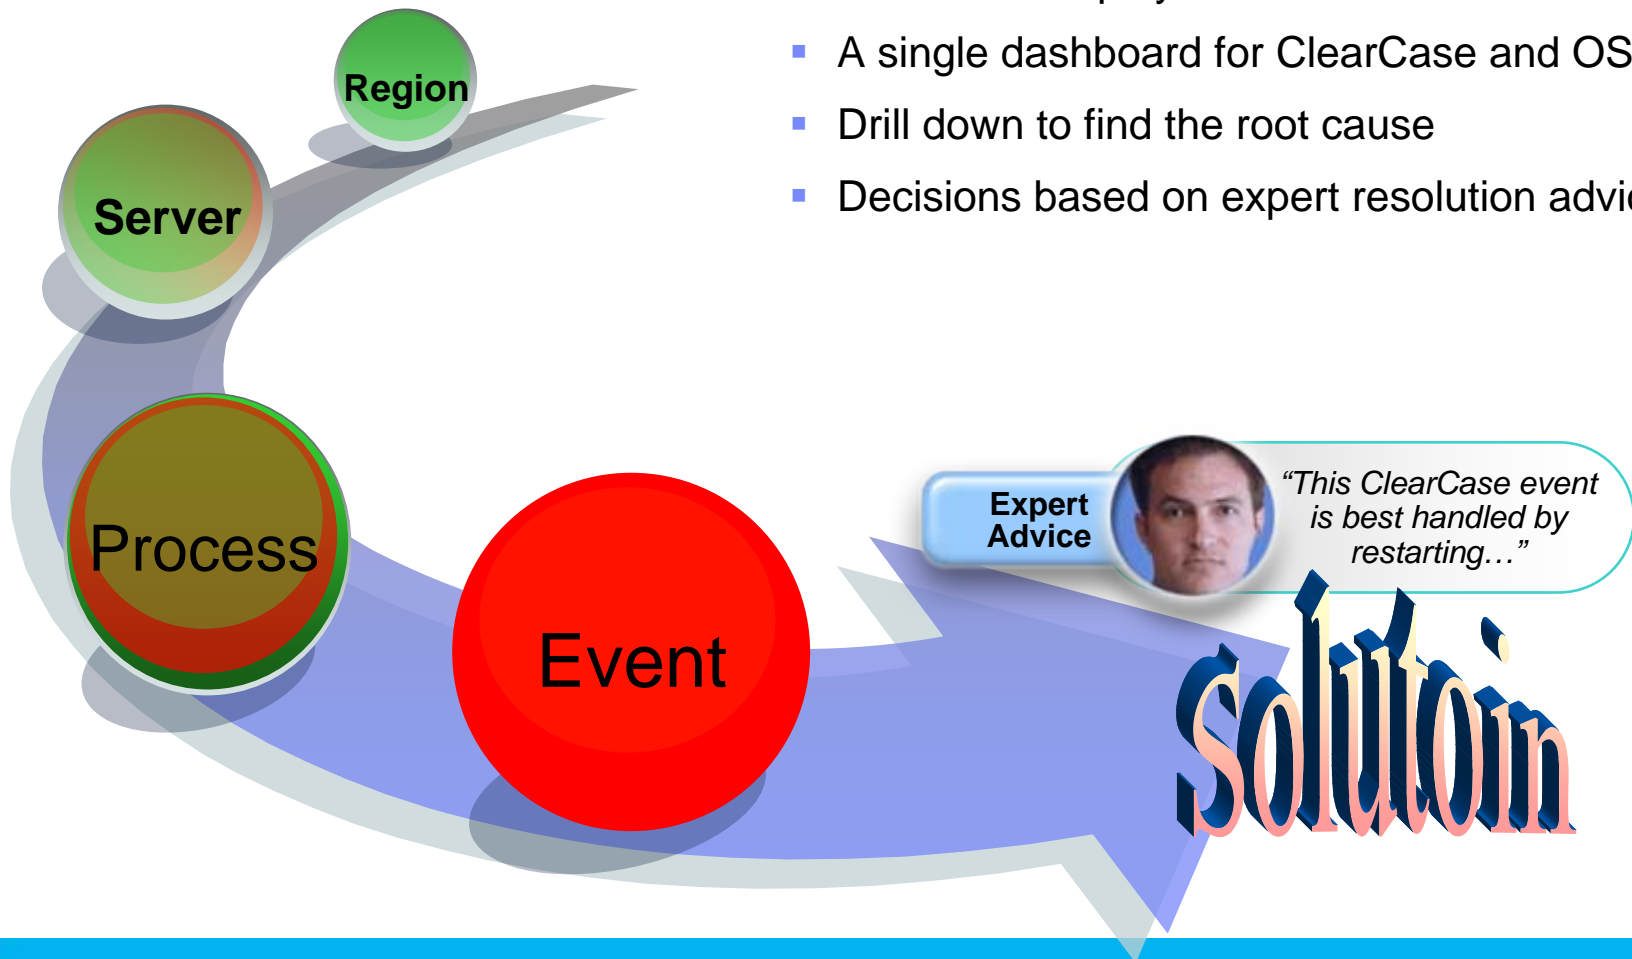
A single dashboard for ClearCase and OS

Drill down to find the root cause

Decisions based on expert resolution advi

Region

Server

Process

Event

Expert Advice

"This ClearCase event is best handled by restarting…"

Solutoin